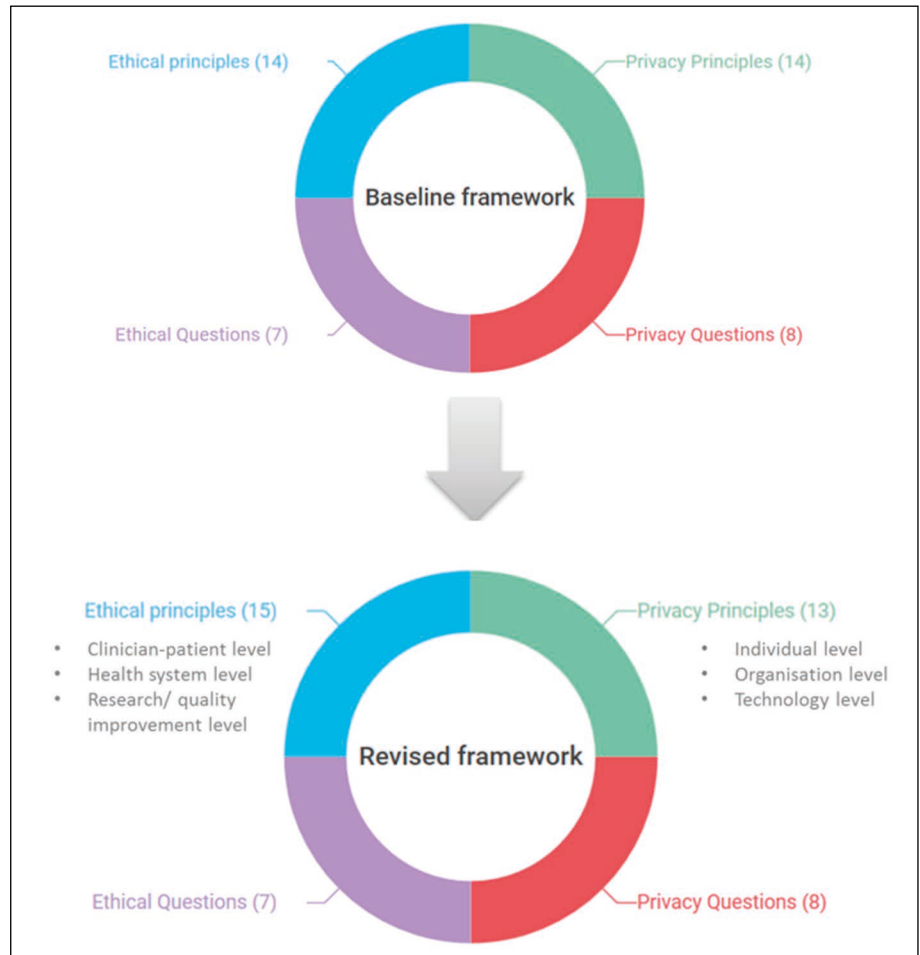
Ethical principles (14)

Privacy Principles (14)

Baseline framework

Ethical Questions (7)

Privacy Questions (8)

Ethical principles (15)

- Clinician-patient level
- Health system level
- Research/ quality improvement level

Privacy Principles (13)

- Individual level
- Organisation level
- Technology level

Revised framework

Ethical Questions (7)

Privacy Questions (8)